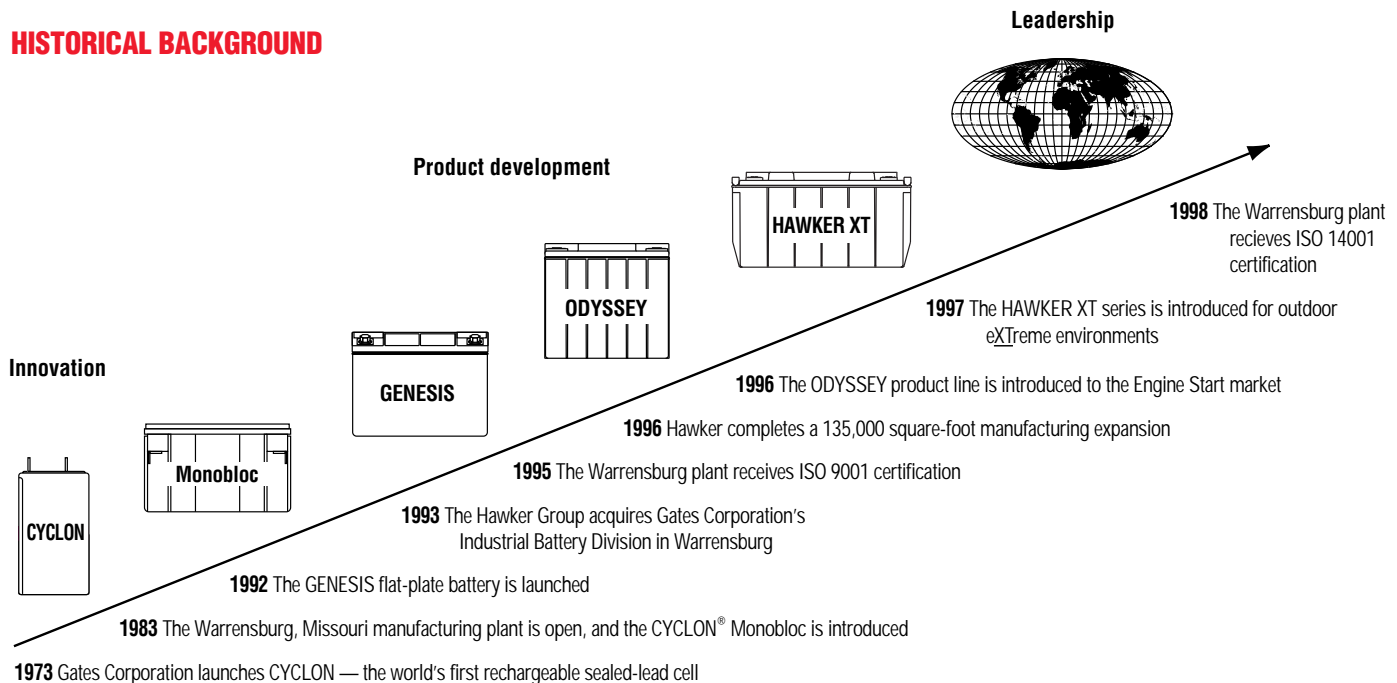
HISTORICAL BACKGROUND

Leadership

Product development

Innovation

CYCLON

Monobloc

GENESIS

ODYSSEY

HAWKER XT

1998 The Warrensburg plant recieves ISO 14001 certification

1997 The HAWKER XT series is introduced for outdoor eXTreme environments

1996 The ODYSSEY product line is introduced to the Engine Start market

1996 Hawker completes a 135,000 square-foot manufacturing expansion

1995 The Warrensburg plant receives ISO 9001 certification

1993 The Hawker Group acquires Gates Corporation's Industrial Battery Division in Warrensburg

1992 The GENESIS flat-plate battery is launched

1983 The Warrensburg, Missouri manufacturing plant is open, and the CYCLON® Monobloc is introduced

1973 Gates Corporation launches CYCLON — the world's first rechargeable sealed-lead cell